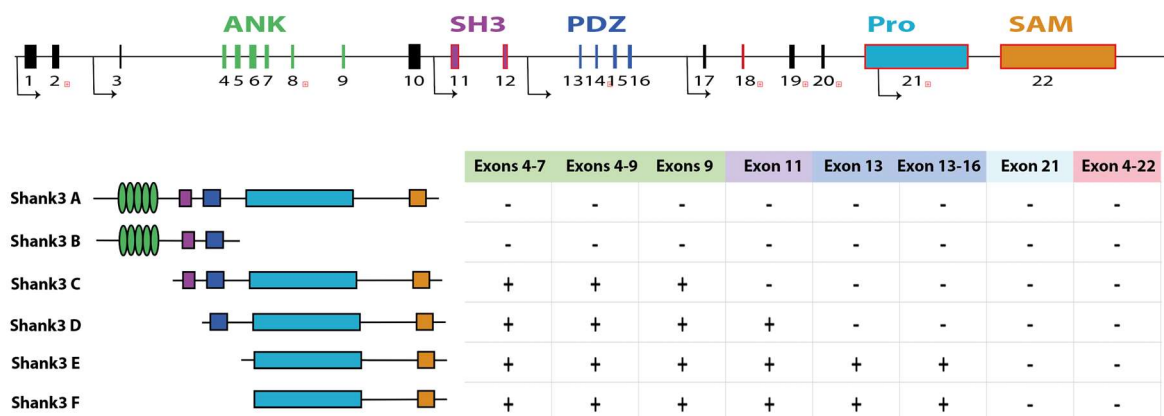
ANK SH3 PDZ Pro SAM

1 2 3 4 5 6 7 8 9 10 11 12 13 14 15 16 17 18 19 20 21 22

| | Exons 4-7 | Exons 4-9 | Exons 9 | Exon 11 | Exon 13 | Exon 13-16 | Exon 21 | Exon 4-22 |
|---|---|---|---|---|---|---|---|---|
| Shank3 A | - | - | - | - | - | - | - | - |
| Shank3 B | - | - | - | - | - | - | - | - |
| Shank3 C | + | + | + | - | - | - | - | - |
| Shank3 D | + | + | + | + | - | - | - | - |
| Shank3 E | + | + | + | + | + | + | - | - |
| Shank3 F | + | + | + | + | + | + | - | - |